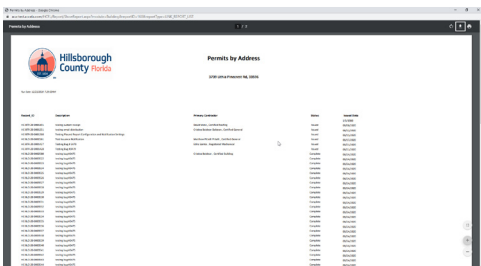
Permits by Address - Google Chrome

Permits by Address

1 / 2

Hillsborough County Florida

Permits by Address

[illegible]

Run date: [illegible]

| Permit_ID | Description | Primary Contractor | Status | Issued Date |
|---|---|---|---|---|
| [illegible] | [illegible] | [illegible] | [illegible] | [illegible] |